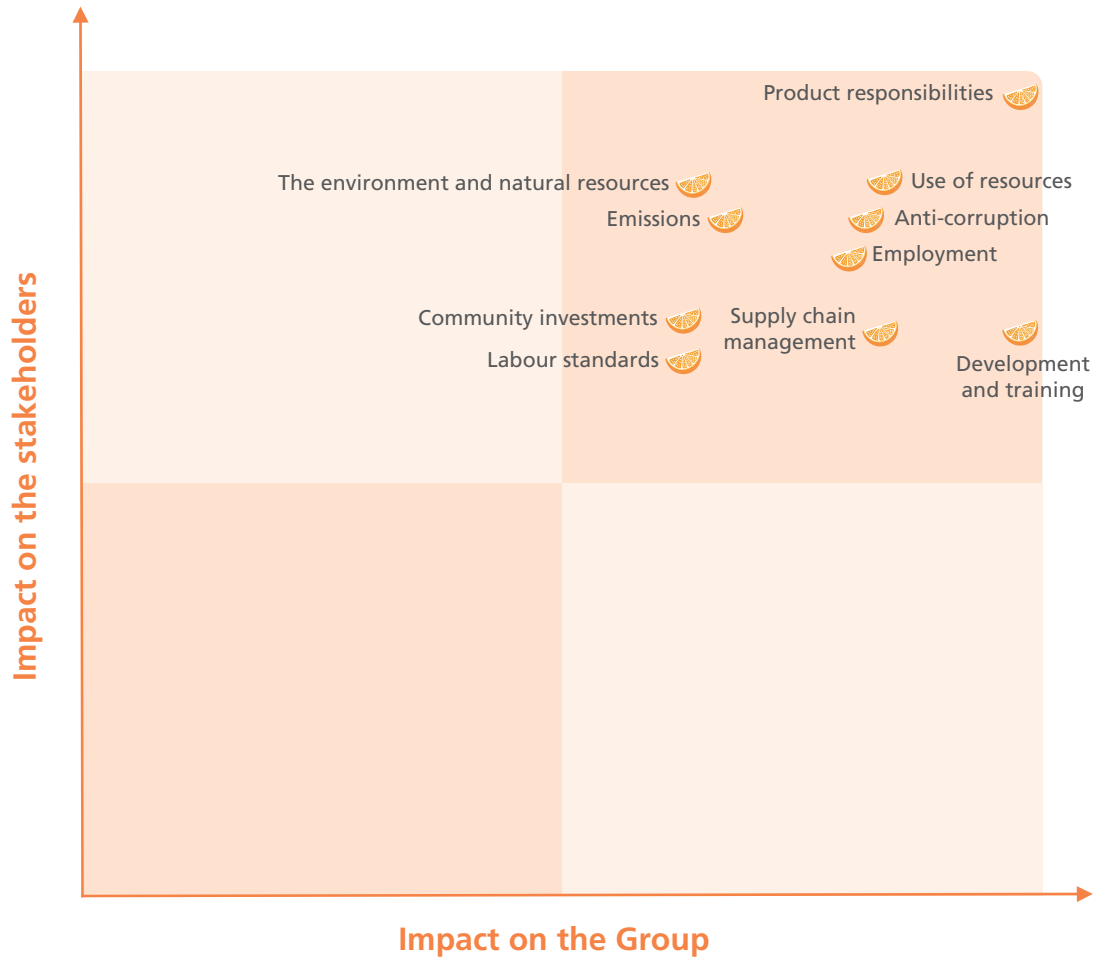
Product responsibilities

The environment and natural resources

Use of resources

Emissions

Anti-corruption

Employment

Community investments

Supply chain management

Labour standards

Development and training

Impact on the stakeholders

Impact on the Group